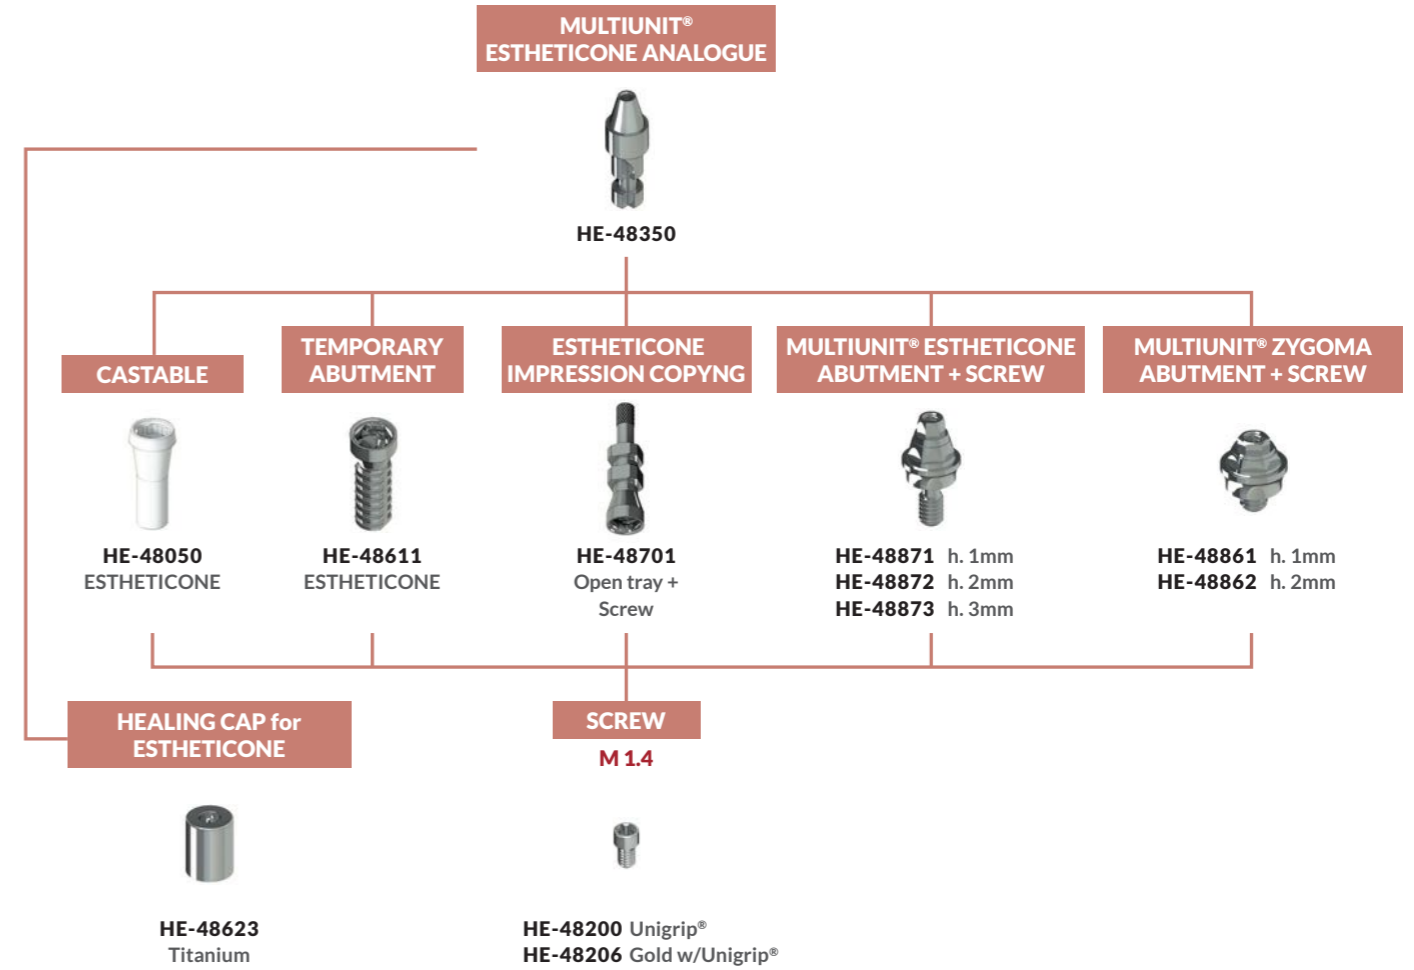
MULTIUNIT®
ESTHETICONE ANALOGUE

HE-48350

CASTABLE

HE-48050
ESTHETICONE

TEMPORARY ABUTMENT

HE-48611
ESTHETICONE

ESTHETICONE IMPRESSION COPYNG

HE-48701
Open tray + Screw

MULTIUNIT® ESTHETICONE ABUTMENT + SCREW

HE-48871 h. 1mm
HE-48872 h. 2mm
HE-48873 h. 3mm

MULTIUNIT® ZYGOMA ABUTMENT + SCREW

HE-48861 h. 1mm
HE-48862 h. 2mm

HEALING CAP for ESTHETICONE

HE-48623
Titanium

SCREW
M 1.4

HE-48200 Unigrip®
HE-48206 Gold w/Unigrip®